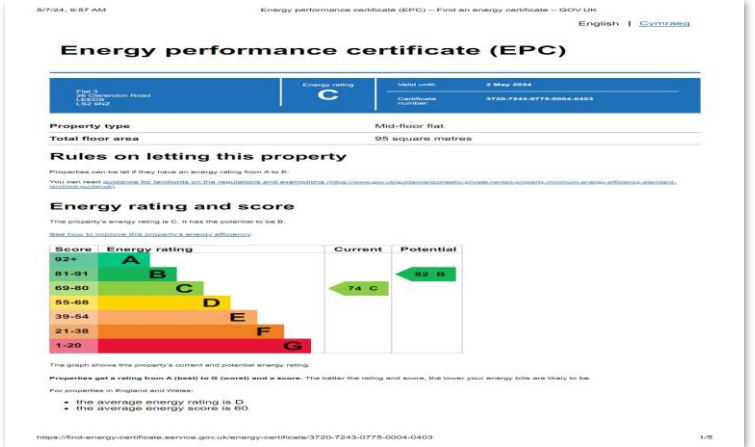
8/7/24, 9:57 AM

Energy performance certificate (EPC) – Find an energy certificate – GOV.UK

English | Cymraeg

# Energy performance certificate (EPC)

Flat 3
28 Clarendon Road
LEEDS
LS2 9NZ

Energy rating
C

Valid until: 2 May 2034

Certificate number: 3720-7243-0775-0004-0403

| Property type | Mid-floor flat |
|---|---|
| Total floor area | 95 square metres |

## Rules on letting this property

Properties can be let if they have an energy rating from A to E.

You can read guidance for landlords on the regulations and exemptions (https://www.gov.uk/guidance/domestic-private-rented-property-minimum-energy-efficiency-standard-landlord-guidance).

## Energy rating and score

This property's energy rating is C. It has the potential to be B.

See how to improve this property's energy efficiency.

| Score | Energy rating | Current | Potential |
|---|---|---|---|
| 92+ | A | | |
| 81-91 | B | | 82 B |
| 69-80 | C | 74 C | |
| 55-68 | D | | |
| 39-54 | E | | |
| 21-38 | F | | |
| 1-20 | G | | |

The graph shows this property's current and potential energy rating.

**Properties get a rating from A (best) to G (worst) and a score.** The better the rating and score, the lower your energy bills are likely to be.

For properties in England and Wales:

- the average energy rating is D
- the average energy score is 60

https://find-energy-certificate.service.gov.uk/energy-certificate/3720-7243-0775-0004-0403

1/5